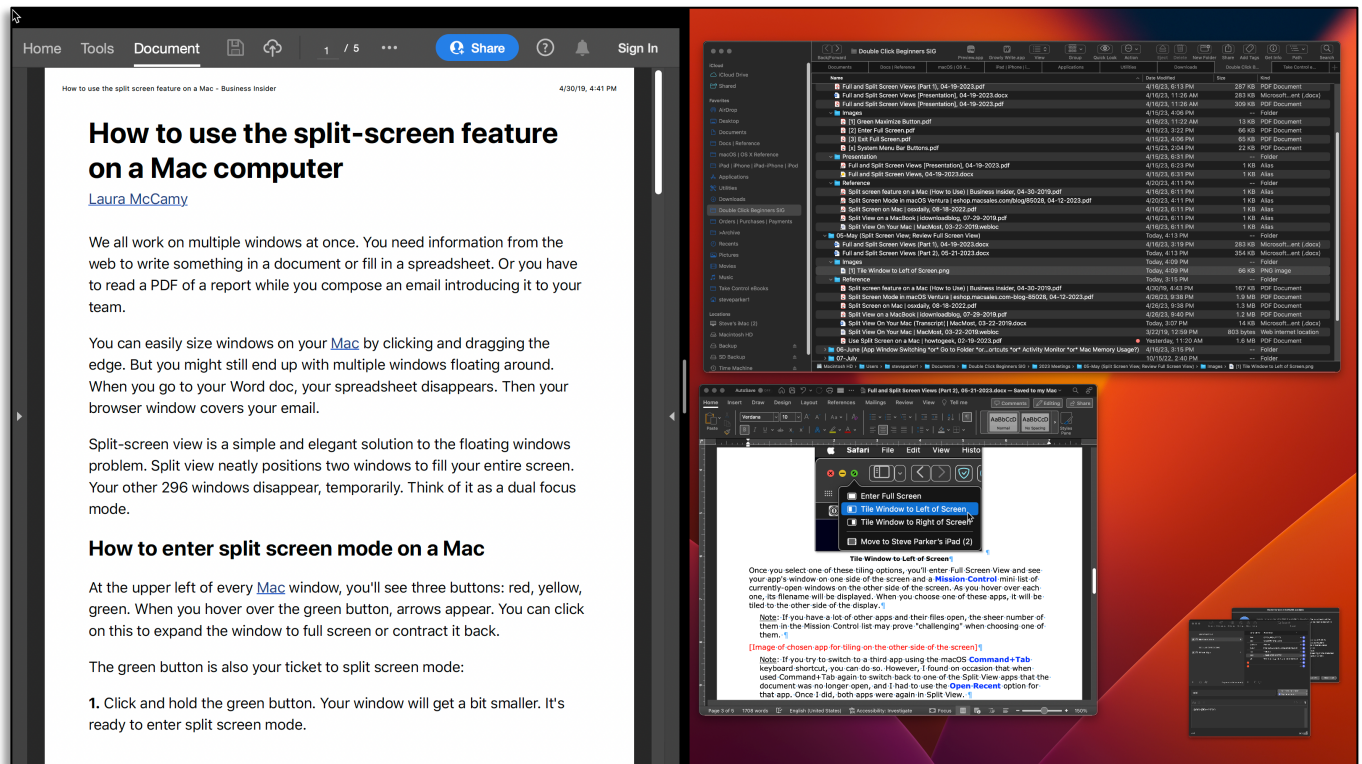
Home Tools Document 1 / 5 Share Sign In

How to use the split screen feature on a Mac – Business Insider 4/30/19, 4:41 PM

How to use the split-screen feature on a Mac computer

Laura McCamy

We all work on multiple windows at once. You need information from the web to write something in a document or fill in a spreadsheet. Or you have to read a PDF of a report while you compose an email introducing it to your team.

You can easily size windows on your Mac by clicking and dragging the edge. But you might still end up with multiple windows floating around. When you go to your Word doc, your spreadsheet disappears. Then your browser window covers your email.

Split-screen view is a simple and elegant solution to the floating windows problem. Split view neatly positions two windows to fill your entire screen. Your other 296 windows disappear, temporarily. Think of it as a dual focus mode.

How to enter split screen mode on a Mac

At the upper left of every Mac window, you'll see three buttons: red, yellow, green. When you hover over the green button, arrows appear. You can click on this to expand the window to full screen or contract it back.

The green button is also your ticket to split screen mode:

1. Click and hold the green button. Your window will get a bit smaller. It's ready to enter split screen mode.

Double Click Beginners SIG

| Name | Date Modified | Size | Kind |
|---|---|---|---|
| Full and Split Screen Views (Part 1), 04-19-2023.pdf | 4/16/23, 6:13 PM | 287 KB | PDF Document |
| Full and Split Screen Views [Presentation], 04-19-2023.docx | 4/15/23, 11:26 AM | 283 KB | Microsoft...ent (.docx) |
| Full and Split Screen Views [Presentation], 04-19-2023.pdf | 4/15/23, 11:26 AM | 309 KB | PDF Document |
| Images | 4/15/23, 4:06 PM | -- | Folder |
| [1] Green Maximize Button.pdf | 4/15/23, 11:22 AM | 13 KB | PDF Document |
| [2] Enter Full Screen.pdf | 4/13/23, 3:22 PM | 66 KB | PDF Document |
| [3] Exit Full Screen.pdf | 4/15/23, 4:06 PM | 65 KB | PDF Document |
| [x] System Menu Bar Buttons.pdf | 4/15/23, 2:04 PM | 22 KB | PDF Document |
| Presentation | 4/15/23, 6:31 PM | -- | Folder |
| Full and Split Screen Views [Presentation], 04-19-2023.pdf | 4/15/23, 6:23 PM | 1 KB | Alias |
| Full and Split Screen Views, 04-19-2023.docx | 4/15/23, 6:31 PM | 1 KB | Alias |
| Reference | 4/20/23, 4:11 PM | -- | Folder |
| Split screen feature on a Mac (How to Use) \| Business Insider, 04-30-2019.pdf | 4/16/23, 6:11 PM | 1 KB | Alias |
| Split Screen Mode in macOS Ventura \| eshop.macsales.com/blog/85028, 04-12-2023.pdf | 4/20/23, 4:11 PM | 1 KB | Alias |
| Split Screen on Mac \| osxdaily, 08-18-2022.pdf | 4/16/23, 6:11 PM | 1 KB | Alias |
| Split View on a MacBook \| idownloadblog, 07-29-2019.pdf | 4/16/23, 6:11 PM | 1 KB | Alias |
| Split View On Your Mac \| MacMost, 03-22-2019.webloc | 4/16/23, 6:11 PM | 1 KB | Alias |
| 05-May (Split Screen View, Review Full Screen View) | Today, 4:13 PM | -- | Folder |
| Full and Split Screen Views (Part 1), 04-19-2023.docx | 4/16/23, 3:19 PM | 283 KB | Microsoft...ent (.docx) |
| Full and Split Screen Views (Part 2), 05-21-2023.docx | Today, 4:13 PM | 354 KB | Microsoft...ent (.docx) |
| Images | Today, 4:09 PM | -- | Folder |
| [1] Tile Window to Left of Screen.png | Today, 4:09 PM | 66 KB | PNG image |
| Reference | Today, 3:15 PM | -- | Folder |
| Split screen feature on a Mac (How to Use) \| Business Insider, 04-30-2019.pdf | 4/30/19, 4:43 PM | 167 KB | PDF Document |
| Split Screen Mode in macOS Ventura \| eshop.macsales.com-blog-85028, 04-12-2023.pdf | 4/26/23, 9:38 PM | 1.9 MB | PDF Document |
| Split Screen on Mac \| osxdaily, 08-18-2022.pdf | 4/26/23, 9:38 PM | 1.3 MB | PDF Document |
| Split View on a MacBook \| idownloadblog, 07-29-2019.pdf | 4/26/23, 9:40 PM | 1.2 MB | PDF Document |
| Split View On Your Mac (Transcript) \| MacMost, 03-22-2019.docx | Today, 3:07 PM | 14 KB | Microsoft...ent (.docx) |
| Split View On Your Mac \| MacMost, 03-22-2019.webloc | 3/22/19, 12:59 PM | 803 bytes | Web internet location |
| Use Split Screen on a Mac \| howtogeek, 02-19-2023.pdf | Yesterday, 11:20 AM | 1.6 MB | PDF Document |
| 06-June (App Window Switching *or* Go to Folder *or*...) | 4/16/23, 3:15 PM | -- | Folder |
| 07-July | 10/15/22, 2:40 PM | -- | Folder |

Full and Split Screen Views (Part 2), 05-21-2023.docx — Saved to my Mac

Safari File Edit View Histo
Enter Full Screen
Tile Window to Left of Screen
Tile Window to Right of Screen
Move to Steve Parker's iPad (2)

Tile Window to Left of Screen¶

Once you select one of these tiling options, you'll enter Full Screen View and see your app's window on one side of the screen and a Mission Control mini list of currently open windows on the other side of the screen. As you hover over each one, its filename will be displayed. When you choose one of these apps, it will be tiled to the other side of the display.¶

Note: If you have a lot of other apps and their files open, the sheer number of them in the Mission Control list may prove "challenging" when choosing one of them.¶

[Image of chosen app for tiling on the other side of the screen]¶

Note: If you try to switch to a third app using the macOS Command+Tab keyboard shortcut, you can do so. However, I found on occasion that when used Command+Tab again to switch back to one of the Split View apps that the document was no longer open, and I had to use the Open Recent option for that app. Once I did, both apps were again in Split View.¶

Page 5 of 5 1708 words English (United States) Focus 150%